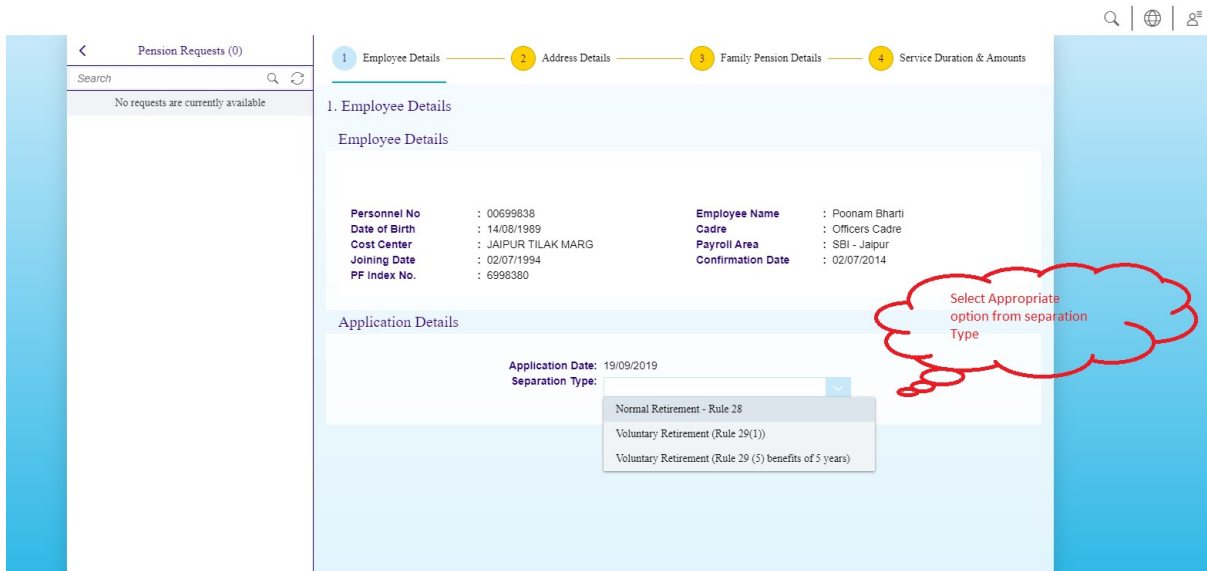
Pension Requests (0)

Search

No requests are currently available

1 Employee Details
2 Address Details
3 Family Pension Details
4 Service Duration & Amounts

1. Employee Details

Employee Details

Personnel No : 00699838
Date of Birth : 14/08/1989
Cost Center : JAIPUR TILAK MARG
Joining Date : 02/07/1994
PF Index No. : 6998380

Employee Name : Poonam Bharti
Cadre : Officers Cadre
Payroll Area : SBI - Jaipur
Confirmation Date : 02/07/2014

Select Appropriate option from separation Type

Application Details

Application Date: 19/09/2019
Separation Type:

Normal Retirement - Rule 28
Voluntary Retirement (Rule 29(1))
Voluntary Retirement (Rule 29 (5) benefits of 5 years)